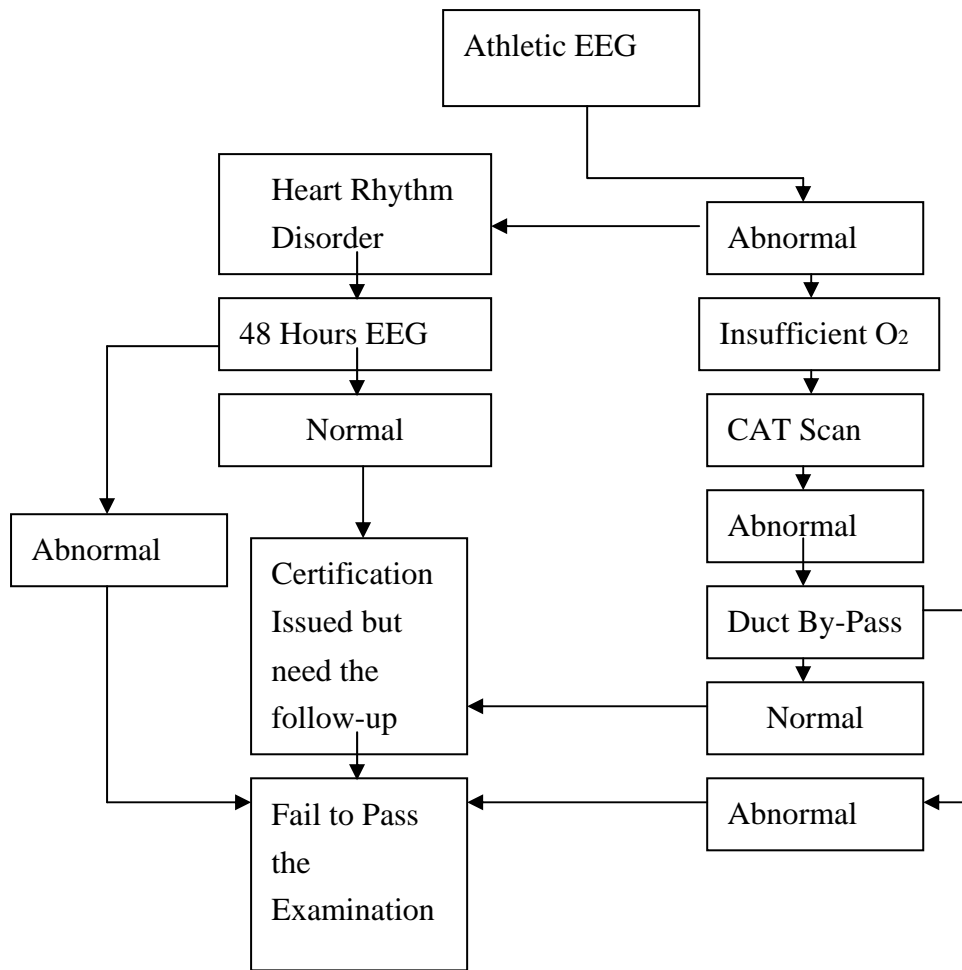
Athletic EEG

Heart Rhythm Disorder

Abnormal

48 Hours EEG

Insufficient $O_2$

Normal

CAT Scan

Abnormal

Abnormal

Certification Issued but need the follow-up

Duct By-Pass

Normal

Fail to Pass the Examination

Abnormal